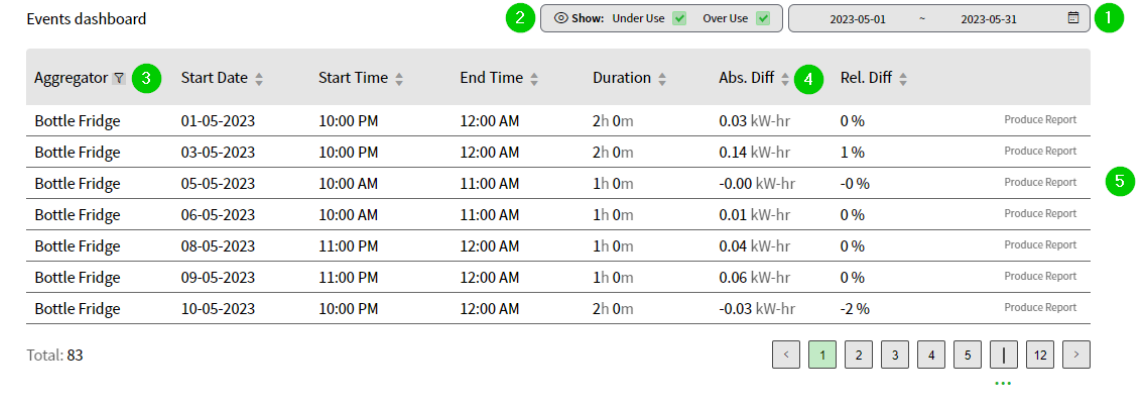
Events dashboard

2 Show: Under Use Over Use

2023-05-01 ~ 2023-05-31 1

| Aggregator 3 | Start Date | Start Time | End Time | Duration | Abs. Diff 4 | Rel. Diff | |
|---|---|---|---|---|---|---|---|
| Bottle Fridge | 01-05-2023 | 10:00 PM | 12:00 AM | 2h 0m | 0.03 kW-hr | 0 % | Produce Report |
| Bottle Fridge | 03-05-2023 | 10:00 PM | 12:00 AM | 2h 0m | 0.14 kW-hr | 1 % | Produce Report |
| Bottle Fridge | 05-05-2023 | 10:00 AM | 11:00 AM | 1h 0m | -0.00 kW-hr | -0 % | Produce Report |
| Bottle Fridge | 06-05-2023 | 10:00 AM | 11:00 AM | 1h 0m | 0.01 kW-hr | 0 % | Produce Report |
| Bottle Fridge | 08-05-2023 | 11:00 PM | 12:00 AM | 1h 0m | 0.04 kW-hr | 0 % | Produce Report |
| Bottle Fridge | 09-05-2023 | 11:00 PM | 12:00 AM | 1h 0m | 0.06 kW-hr | 0 % | Produce Report |
| Bottle Fridge | 10-05-2023 | 10:00 PM | 12:00 AM | 2h 0m | -0.03 kW-hr | -2 % | Produce Report |

5

Total: 83

< 1 2 3 4 5 | 12 >
...